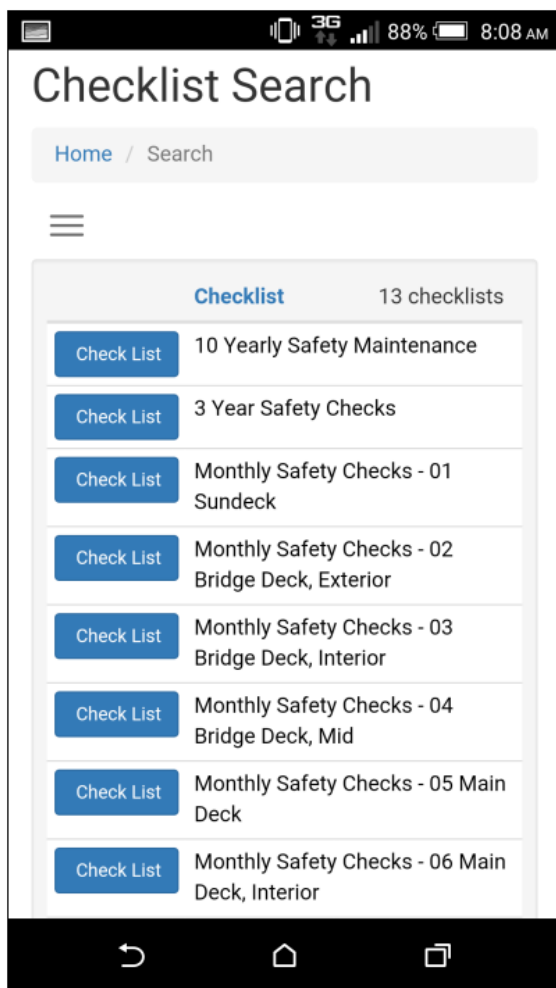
3G 88% 8:08 AM

Checklist Search

Home / Search

| | Checklist | 13 checklists |
|---|---|---|
| Check List | 10 Yearly Safety Maintenance | |
| Check List | 3 Year Safety Checks | |
| Check List | Monthly Safety Checks - 01 Sundeck | |
| Check List | Monthly Safety Checks - 02 Bridge Deck, Exterior | |
| Check List | Monthly Safety Checks - 03 Bridge Deck, Interior | |
| Check List | Monthly Safety Checks - 04 Bridge Deck, Mid | |
| Check List | Monthly Safety Checks - 05 Main Deck | |
| Check List | Monthly Safety Checks - 06 Main Deck, Interior | |